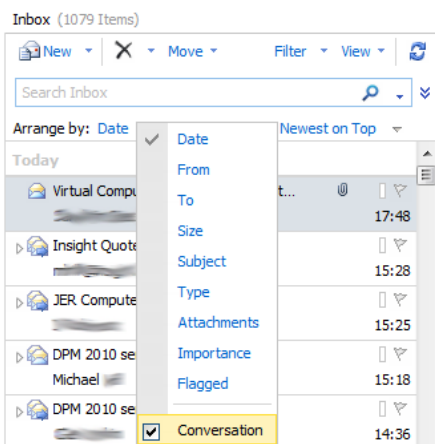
Inbox (1079 Items)

New ▾ | ✕ ▾ | Move ▾ | Filter ▾ | View ▾

Search Inbox

Arrange by: Date | Newest on Top

Today

Virtual Compu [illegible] t...
17:48

Insight Quote
15:28

JER Compute
15:25

DPM 2010 se
Michael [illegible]
15:18

DPM 2010 se
14:36

Date
From
To
Size
Subject
Type
Attachments
Importance
Flagged
Conversation